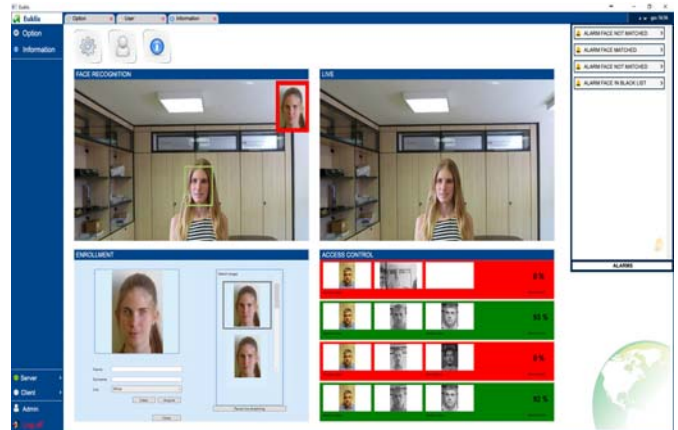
Eulilis

Option

User

Information

Eulilis

Option

Information

FACE RECOGNITION

LIVE

ENROLLMENT

ACCESS CONTROL

ALARM FACE NOT MATCHED

ALARM FACE MATCHED

ALARM FACE NOT MATCHED

ALARM FACE IN BLACK LIST

ALARMS

0 %

93 %

0 %

92 %

Name

Surname

Server

Client

Admin

Logout